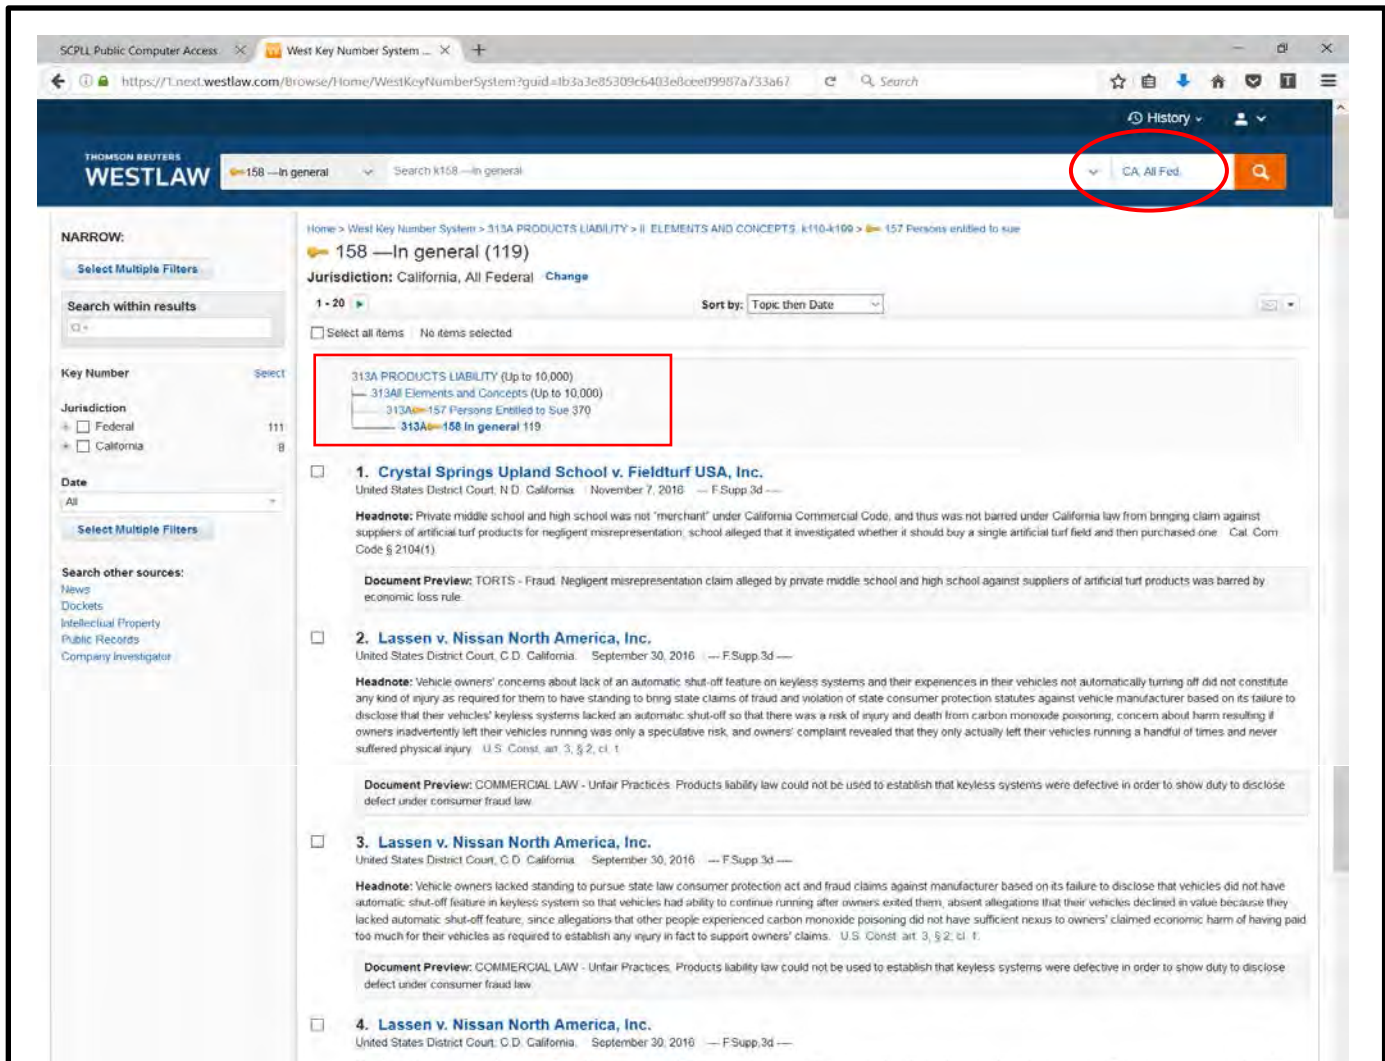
SCPLL Public Computer Access ×
West Key Number System ... ×
+

https://1.next.westlaw.com/Browse/Home/WestKeyNumberSystem?guid=Ib3a3e85309c6403e8cee09987a733a67
Search

History
THOMSON REUTERS
WESTLAW
158 —In general
Search k158 —In general
CA, All Fed.

NARROW:
Select Multiple Filters
Search within results
Key Number
Select
Jurisdiction
Federal 111
California 8
Date
All
Select Multiple Filters
Search other sources:
News
Dockets
Intellectual Property
Public Records
Company Investigator

Home > West Key Number System > 313A PRODUCTS LIABILITY > II. ELEMENTS AND CONCEPTS. k110-k199 > 157 Persons entitled to sue

158 —In general (119)
Jurisdiction: California, All Federal Change
1 - 20
Sort by: Topic then Date
Select all items No items selected

313A PRODUCTS LIABILITY (Up to 10,000)
313AII Elements and Concepts (Up to 10,000)
313Ak157 Persons Entitled to Sue 370
313Ak158 In general 119

1. Crystal Springs Upland School v. Fieldturf USA, Inc.
United States District Court, N.D. California. November 7, 2016 — F.Supp.3d —
Headnote: Private middle school and high school was not "merchant" under California Commercial Code, and thus was not barred under California law from bringing claim against suppliers of artificial turf products for negligent misrepresentation; school alleged that it investigated whether it should buy a single artificial turf field and then purchased one. Cal. Com. Code § 2104(1).
Document Preview: TORTS - Fraud. Negligent misrepresentation claim alleged by private middle school and high school against suppliers of artificial turf products was barred by economic loss rule.

2. Lassen v. Nissan North America, Inc.
United States District Court, C.D. California. September 30, 2016 — F.Supp.3d —
Headnote: Vehicle owners' concerns about lack of an automatic shut-off feature on keyless systems and their experiences in their vehicles not automatically turning off did not constitute any kind of injury as required for them to have standing to bring state claims of fraud and violation of state consumer protection statutes against vehicle manufacturer based on its failure to disclose that their vehicles' keyless systems lacked an automatic shut-off so that there was a risk of injury and death from carbon monoxide poisoning; concern about harm resulting if owners inadvertently left their vehicles running was only a speculative risk, and owners' complaint revealed that they only actually left their vehicles running a handful of times and never suffered physical injury. U.S. Const. art. 3, § 2, cl. 1.
Document Preview: COMMERCIAL LAW - Unfair Practices. Products liability law could not be used to establish that keyless systems were defective in order to show duty to disclose defect under consumer fraud law.

3. Lassen v. Nissan North America, Inc.
United States District Court, C.D. California. September 30, 2016 — F.Supp.3d —
Headnote: Vehicle owners lacked standing to pursue state law consumer protection act and fraud claims against manufacturer based on its failure to disclose that vehicles did not have automatic shut-off feature in keyless system so that vehicles had ability to continue running after owners exited them, absent allegations that their vehicles declined in value because they lacked automatic shut-off feature, since allegations that other people experienced carbon monoxide poisoning did not have sufficient nexus to owners' claimed economic harm of having paid too much for their vehicles as required to establish any injury in fact to support owners' claims. U.S. Const. art. 3, § 2, cl. 1.
Document Preview: COMMERCIAL LAW - Unfair Practices. Products liability law could not be used to establish that keyless systems were defective in order to show duty to disclose defect under consumer fraud law.

4. Lassen v. Nissan North America, Inc.
United States District Court, C.D. California. September 30, 2016 — F.Supp.3d —